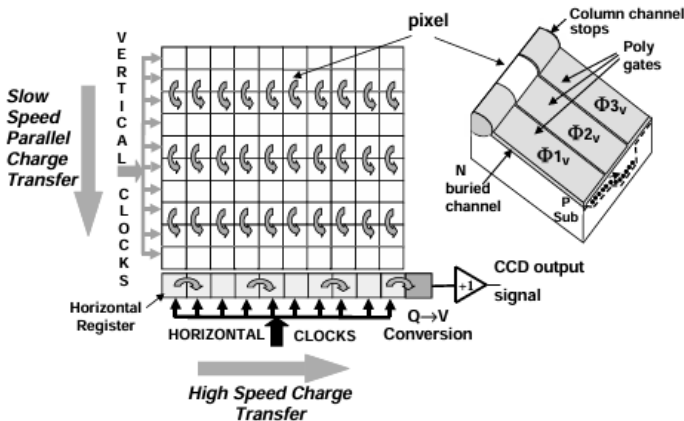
VERTICAL CLOCKS

Slow Speed Parallel Charge Transfer

pixel

Column channel stops

Poly gates

$\Phi3_v$

$\Phi2_v$

$\Phi1_v$

N buried channel

P Sub

+1

CCD output signal

Horizontal Register

HORIZONTAL CLOCKS

Q→V Conversion

High Speed Charge Transfer